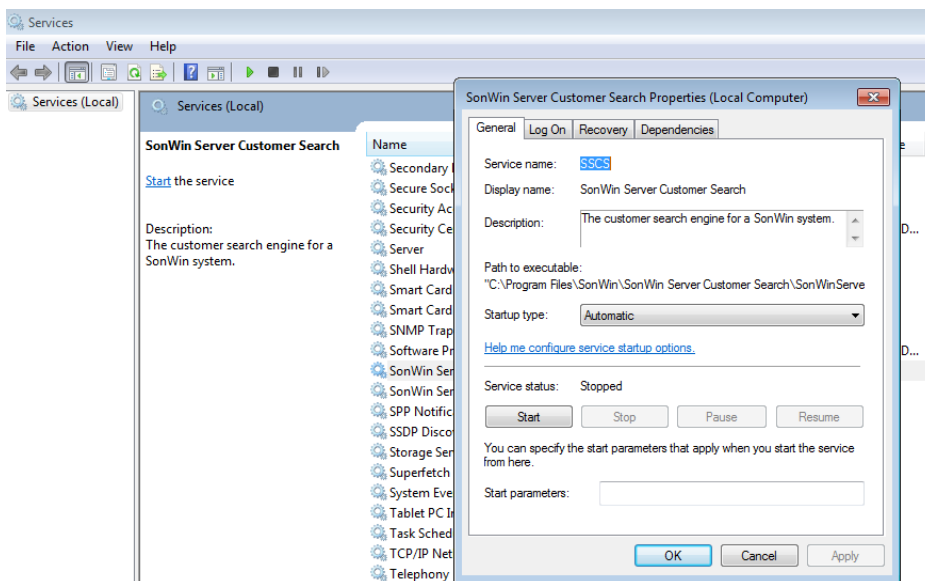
Services

File Action View Help

Services (Local)

Services (Local)

SonWin Server Customer Search

Start the service

Description:
The customer search engine for a SonWin system.

Name

Secondary l
Secure Sock
Security Ac
Security Ce
Server
Shell Hardw
Smart Card
Smart Card
SNMP Trap
Software Pr
SonWin Ser
SonWin Ser
SPP Notific
SSDP Disco
Storage Ser
Superfetch
System Eve
Tablet PC Ir
Task Sched
TCP/IP Net
Telephony

e

D...

D...

SonWin Server Customer Search Properties (Local Computer)

General | Log On | Recovery | Dependencies

Service name: SSCS

Display name: SonWin Server Customer Search

Description: The customer search engine for a SonWin system.

Path to executable:
"C:\Program Files\SonWin\SonWin Server Customer Search\SonWinServe

Startup type: Automatic

Help me configure service startup options.

Service status: Stopped

Start | Stop | Pause | Resume

You can specify the start parameters that apply when you start the service from here.

Start parameters:

OK | Cancel | Apply